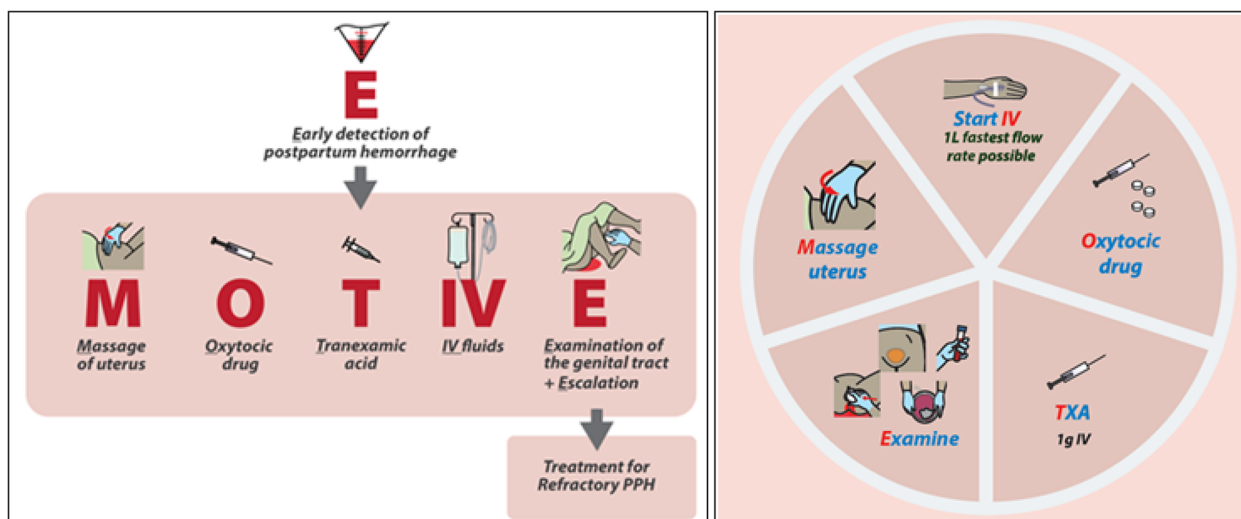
E

Early detection of postpartum hemorrhage

M
Massage of uterus

O
Oxytocic drug

T
Tranexamic acid

IV
IV fluids

E
Examination of the genital tract + Escalation

Treatment for Refractory PPH

Start IV
1L fastest flow rate possible

Oxytocic drug

TXA
1g IV

Examine

Massage uterus